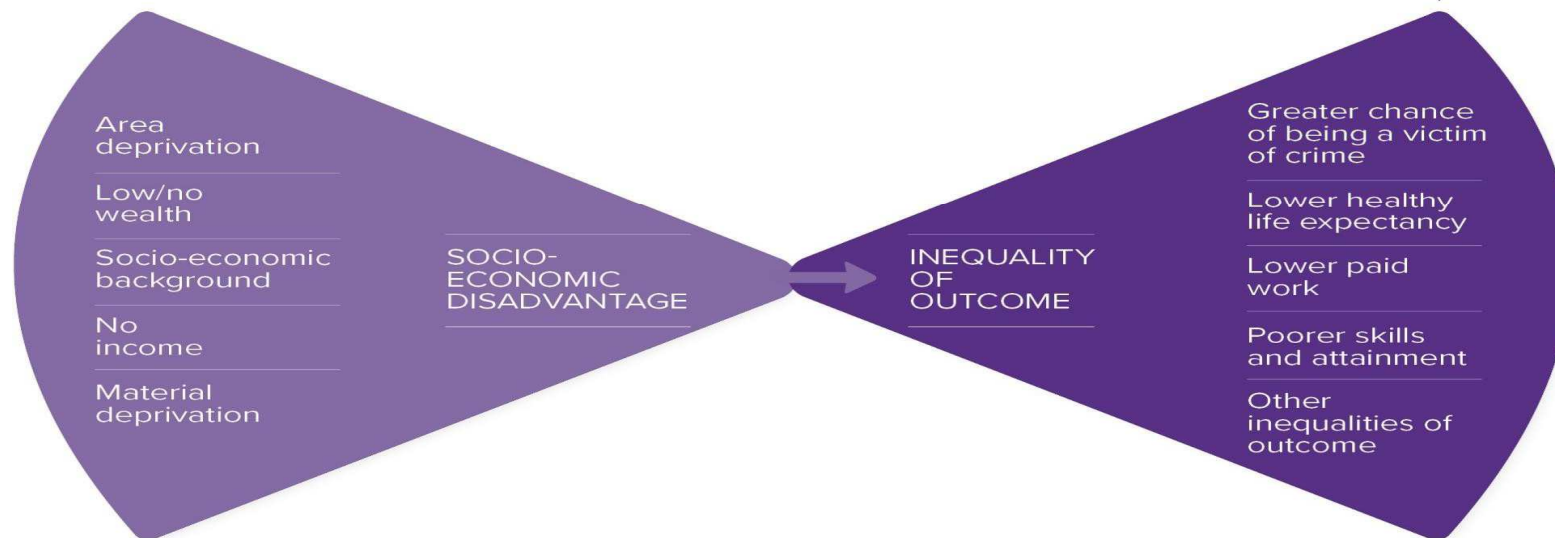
Area deprivation

Low/no wealth

Socio-economic background

No income

Material deprivation

SOCIO-ECONOMIC DISADVANTAGE

INEQUALITY OF OUTCOME

Greater chance of being a victim of crime

Lower healthy life expectancy

Lower paid work

Poorer skills and attainment

Other inequalities of outcome